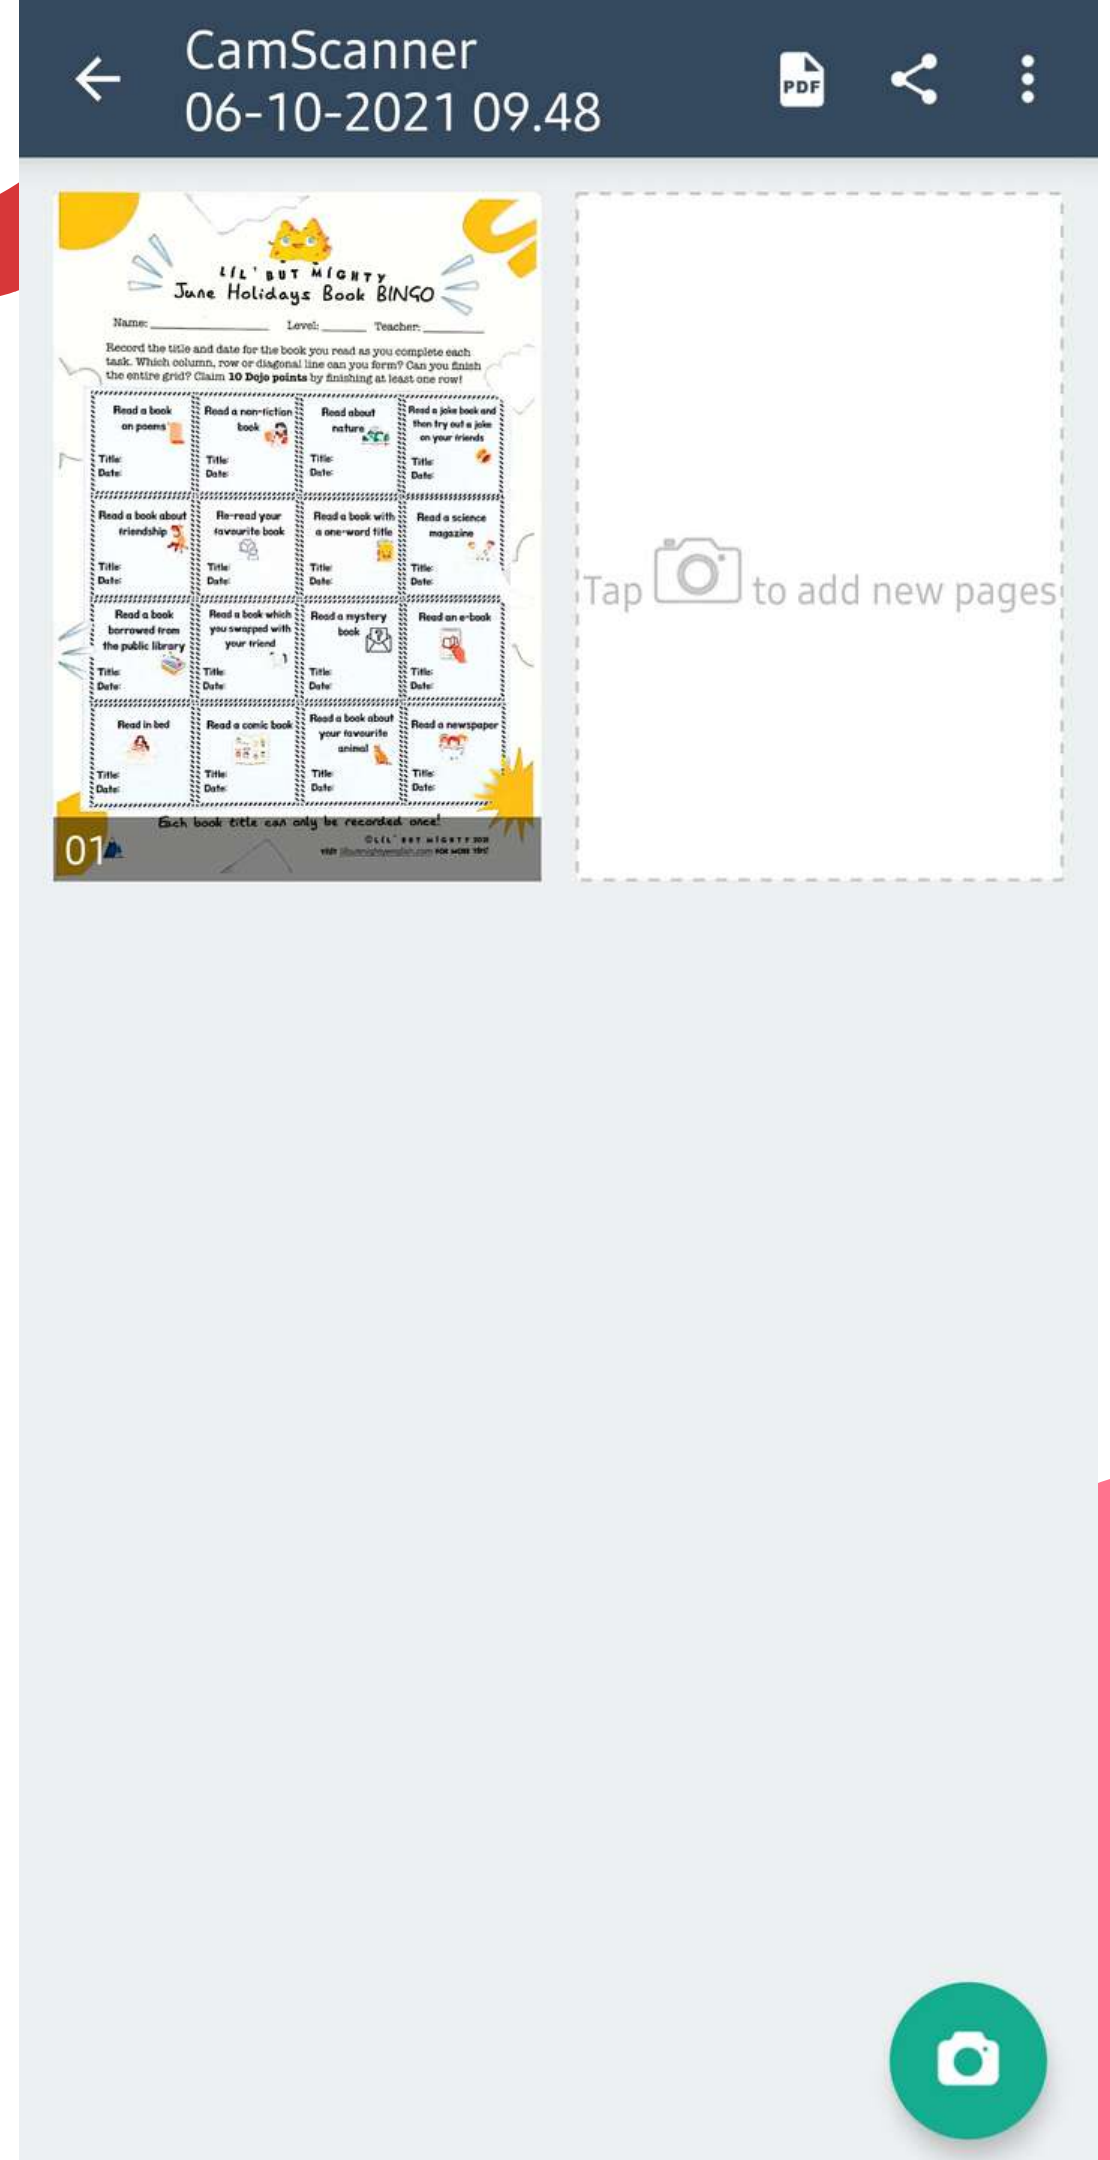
CamScanner
06-10-2021 09.48

PDF

LIL' BUT MIGHTY
June Holidays Book BINGO

Name: ______ Level: ______ Teacher: ______

Record the title and date for the book you read as you complete each task. Which column, row or diagonal line can you form? Can you finish the entire grid? Claim 10 Dojo points by finishing at least one row!

| Read a book on poems Title: Date: | Read a non-fiction book Title: Date: | Read about nature Title: Date: | Read a joke book and then try out a joke on your friends Title: Date: |
|---|---|---|---|
| Read a book about friendship Title: Date: | Re-read your favourite book Title: Date: | Read a book with a one-word title Title: Date: | Read a science magazine Title: Date: |
| Read a book borrowed from the public library Title: Date: | Read a book which you swapped with your friend Title: Date: | Read a mystery book Title: Date: | Read an e-book Title: Date: |
| Read in bed Title: Date: | Read a comic book Title: Date: | Read a book about your favourite animal Title: Date: | Read a newspaper Title: Date: |

Each book title can only be recorded once!

©LIL' BUT MIGHTY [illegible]
VISIT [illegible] FOR MORE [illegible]

01

Tap to add new pages